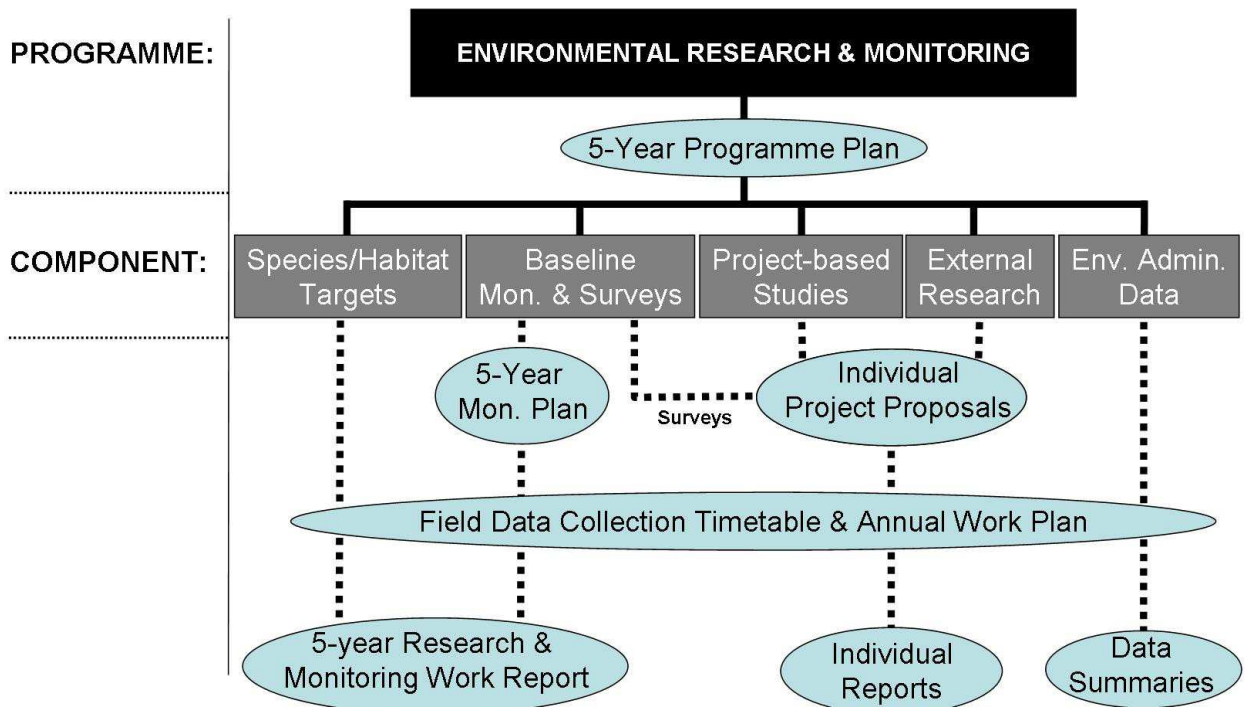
PROGRAMME:

ENVIRONMENTAL RESEARCH & MONITORING

5-Year Programme Plan

COMPONENT:

Species/Habitat Targets

Baseline Mon. & Surveys

Project-based Studies

External Research

Env. Admin. Data

5-Year Mon. Plan

Surveys

Individual Project Proposals

Field Data Collection Timetable & Annual Work Plan

5-year Research & Monitoring Work Report

Individual Reports

Data Summaries